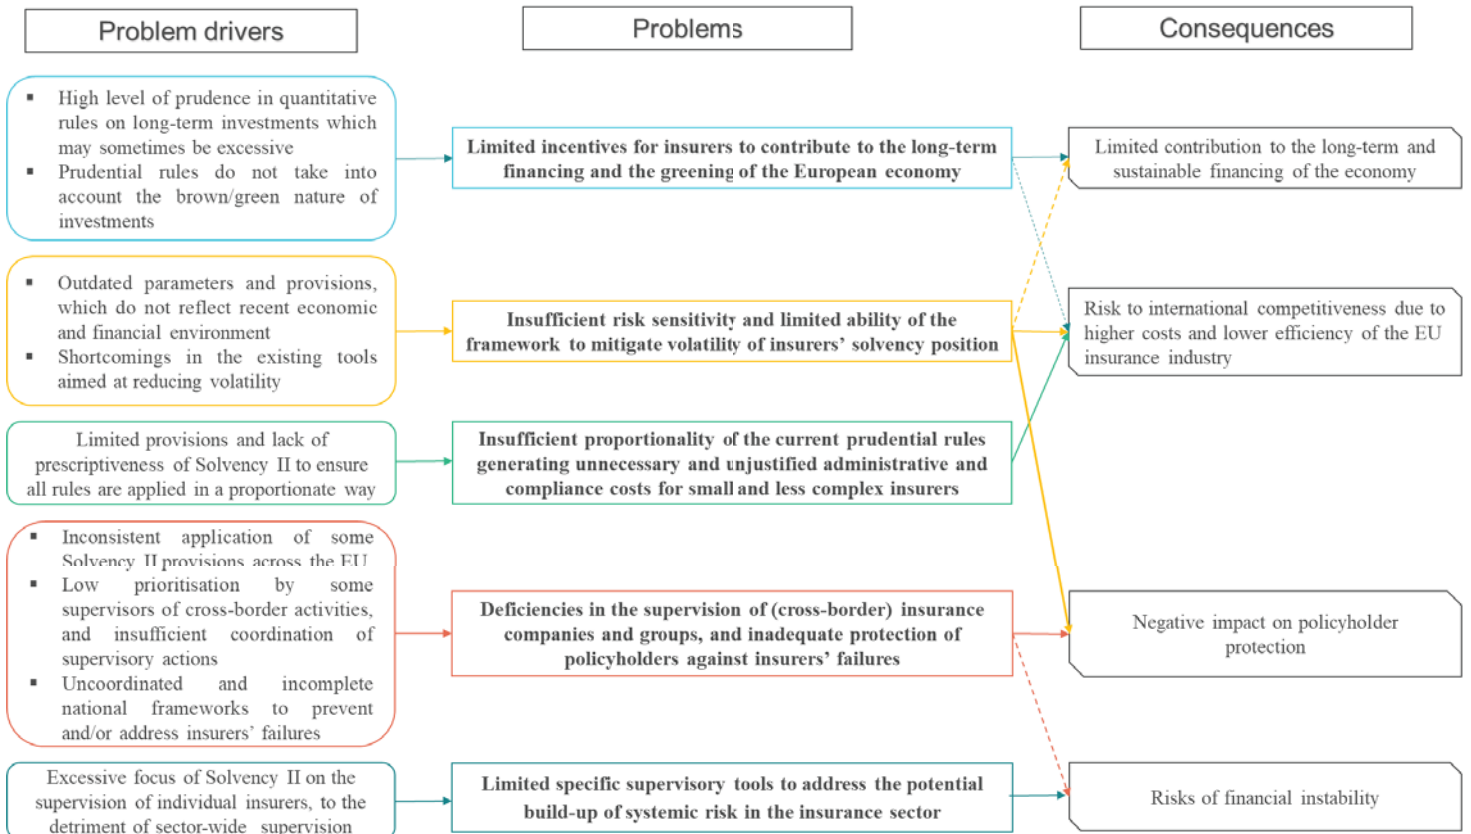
Problem drivers

Problems

Consequences

- High level of prudence in quantitative rules on long-term investments which may sometimes be excessive
- Prudential rules do not take into account the brown/green nature of investments

Limited incentives for insurers to contribute to the long-term financing and the greening of the European economy

Limited contribution to the long-term and sustainable financing of the economy

- Outdated parameters and provisions, which do not reflect recent economic and financial environment
- Shortcomings in the existing tools aimed at reducing volatility

Insufficient risk sensitivity and limited ability of the framework to mitigate volatility of insurers' solvency position

Risk to international competitiveness due to higher costs and lower efficiency of the EU insurance industry

Limited provisions and lack of prescriptiveness of Solvency II to ensure all rules are applied in a proportionate way

Insufficient proportionality of the current prudential rules generating unnecessary and unjustified administrative and compliance costs for small and less complex insurers

- Inconsistent application of some Solvency II provisions across the EU
- Low prioritisation by some supervisors of cross-border activities, and insufficient coordination of supervisory actions
- Uncoordinated and incomplete national frameworks to prevent and/or address insurers' failures

Deficiencies in the supervision of (cross-border) insurance companies and groups, and inadequate protection of policyholders against insurers' failures

Negative impact on policyholder protection

Excessive focus of Solvency II on the supervision of individual insurers, to the detriment of sector-wide supervision

Limited specific supervisory tools to address the potential build-up of systemic risk in the insurance sector

Risks of financial instability